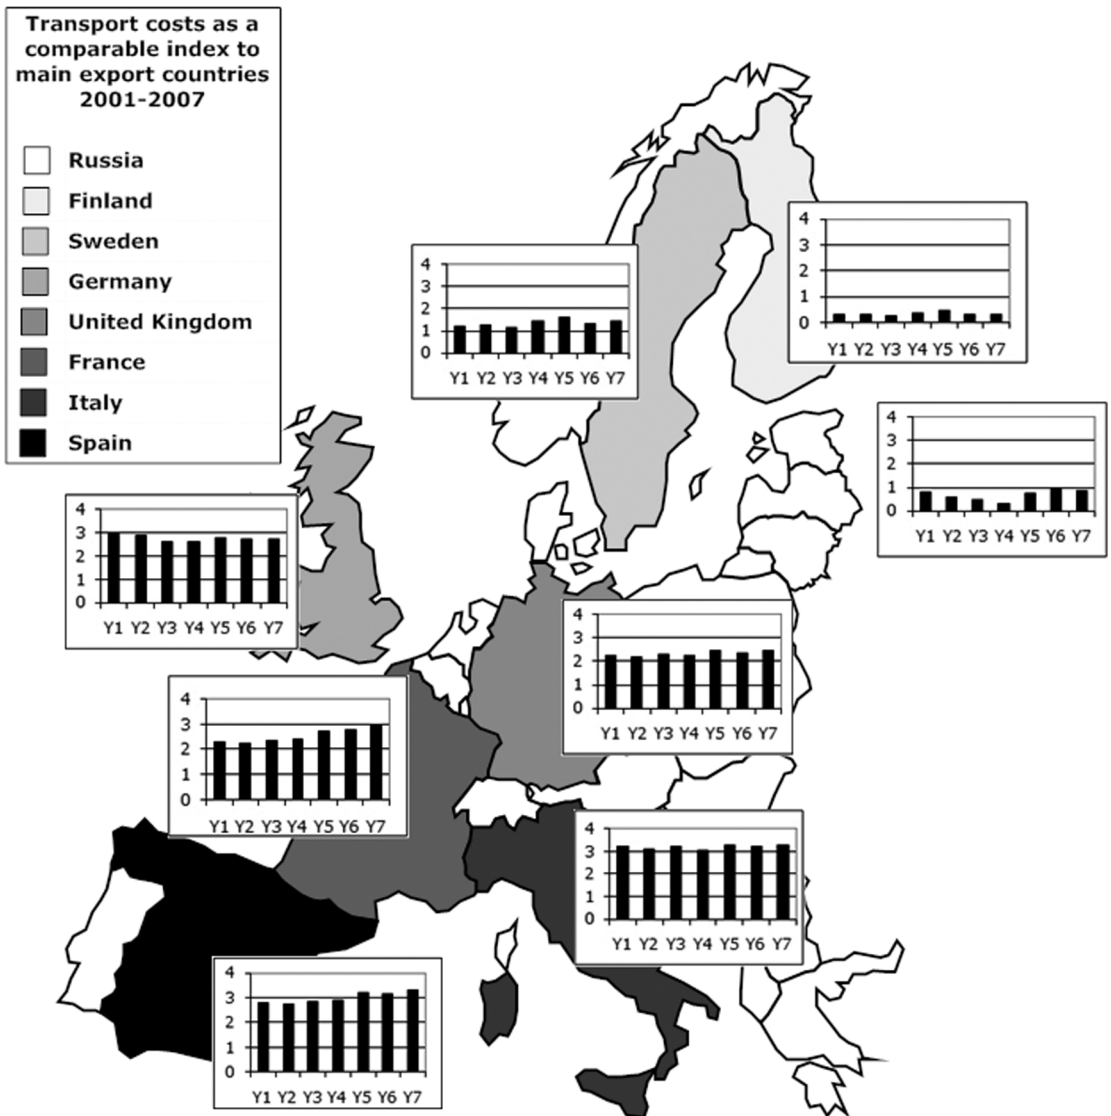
Transport costs as a comparable index to main export countries 2001-2007

Russia
Finland
Sweden
Germany
United Kingdom
France
Italy
Spain

4
3
2
1
0
Y1 Y2 Y3 Y4 Y5 Y6 Y7

4
3
2
1
0
Y1 Y2 Y3 Y4 Y5 Y6 Y7

4
3
2
1
0
Y1 Y2 Y3 Y4 Y5 Y6 Y7

4
3
2
1
0
Y1 Y2 Y3 Y4 Y5 Y6 Y7

4
3
2
1
0
Y1 Y2 Y3 Y4 Y5 Y6 Y7

4
3
2
1
0
Y1 Y2 Y3 Y4 Y5 Y6 Y7

4
3
2
1
0
Y1 Y2 Y3 Y4 Y5 Y6 Y7

4
3
2
1
0
Y1 Y2 Y3 Y4 Y5 Y6 Y7